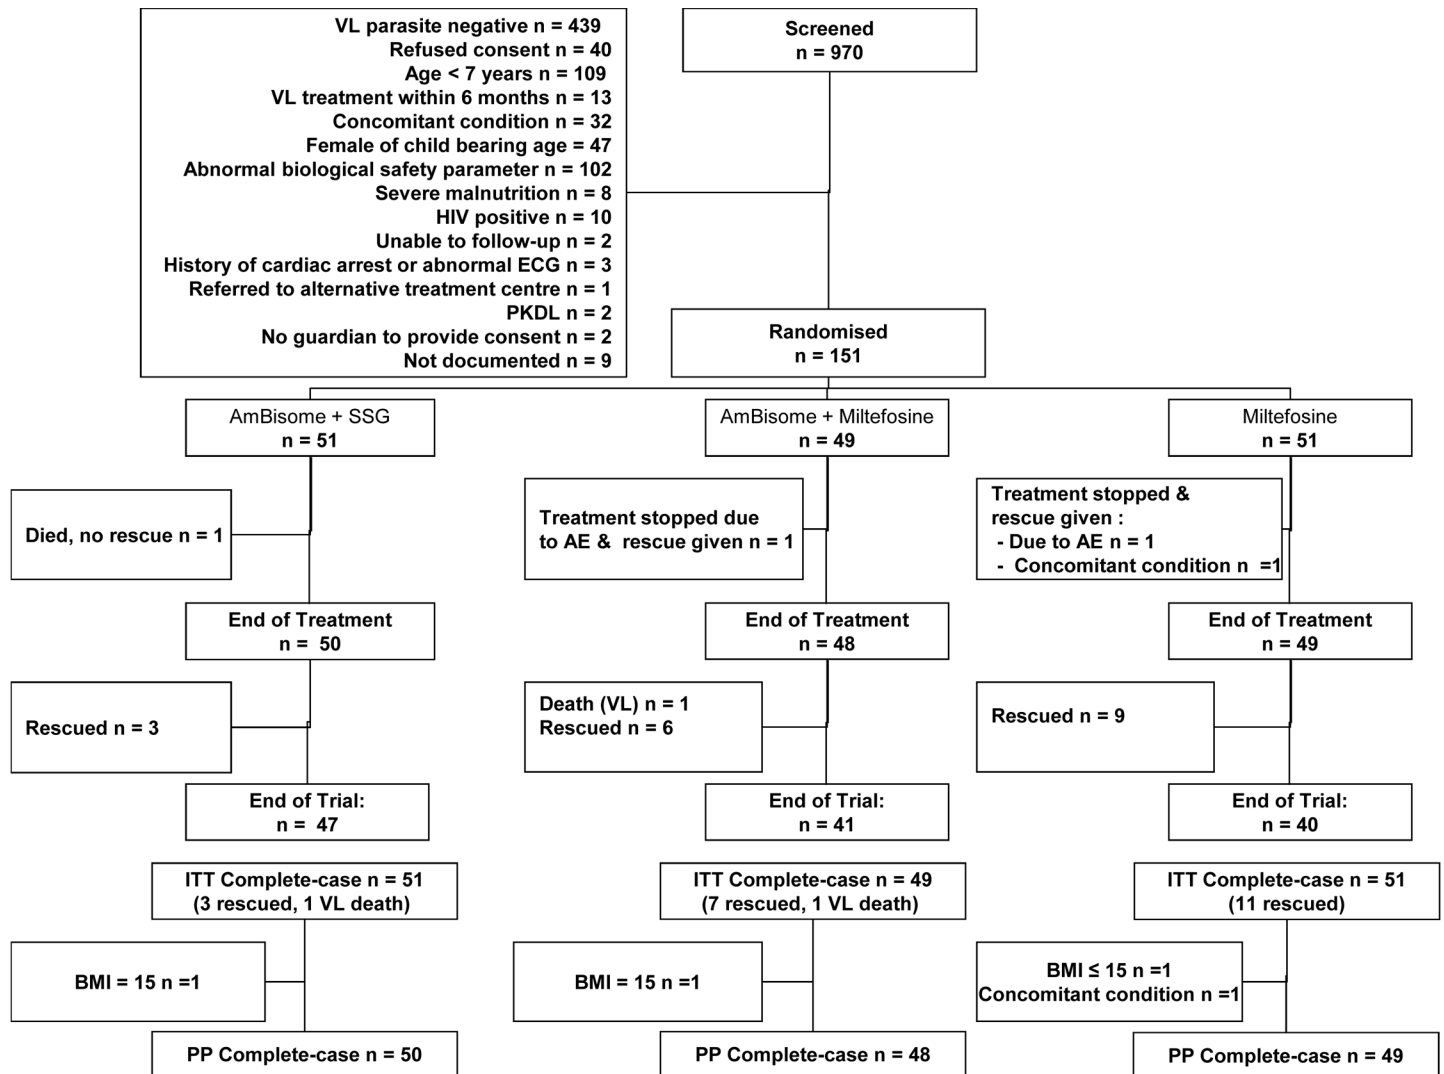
VL parasite negative n = 439
Refused consent n = 40
Age < 7 years n = 109
VL treatment within 6 months n = 13
Concomitant condition n = 32
Female of child bearing age n = 47
Abnormal biological safety parameter n = 102
Severe malnutrition n = 8
HIV positive n = 10
Unable to follow-up n = 2
History of cardiac arrest or abnormal ECG n = 3
Referred to alternative treatment centre n = 1
PKDL n = 2
No guardian to provide consent n = 2
Not documented n = 9

Screened
n = 970

Randomised
n = 151

AmBisome + SSG
n = 51

AmBisome + Miltefosine
n = 49

Miltefosine
n = 51

Died, no rescue n = 1

Treatment stopped due to AE & rescue given n = 1

Treatment stopped & rescue given :
- Due to AE n = 1
- Concomitant condition n =1

End of Treatment
n = 50

End of Treatment
n = 48

End of Treatment
n = 49

Rescued n = 3

Death (VL) n = 1
Rescued n = 6

Rescued n = 9

End of Trial:
n = 47

End of Trial:
n = 41

End of Trial:
n = 40

ITT Complete-case n = 51
(3 rescued, 1 VL death)

ITT Complete-case n = 49
(7 rescued, 1 VL death)

ITT Complete-case n = 51
(11 rescued)

BMI = 15 n =1

BMI = 15 n =1

BMI ≤ 15 n =1
Concomitant condition n =1

PP Complete-case n = 50

PP Complete-case n = 48

PP Complete-case n = 49